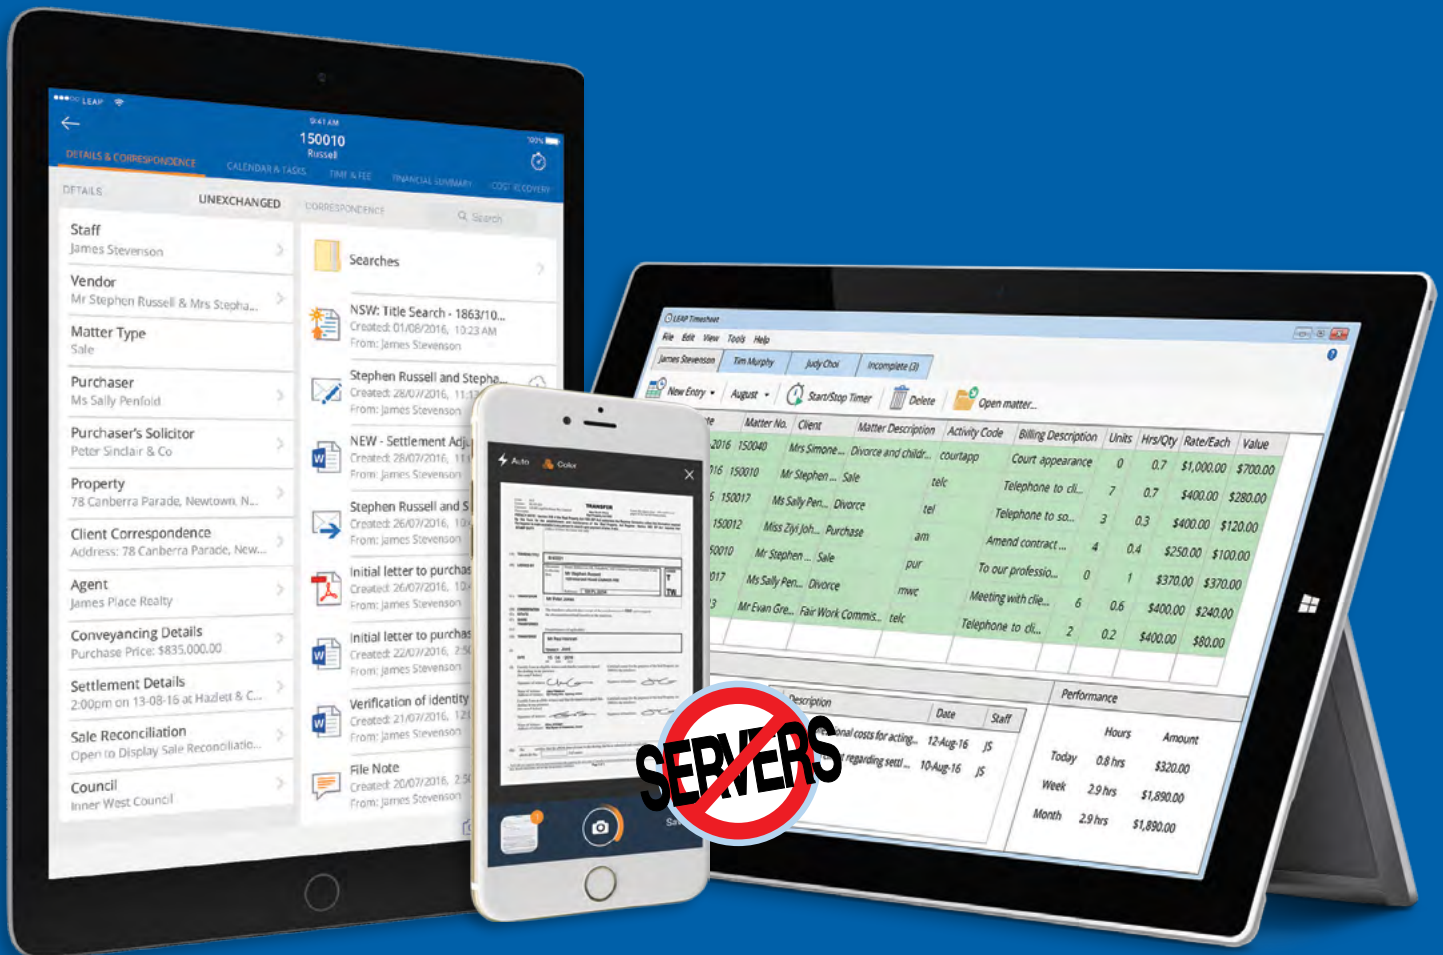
LEAP 9:41 AM 100%

150010
Russell

DETAILS & CORRESPONDENCE CALENDAR & TASKS TIME & FEE FINANCIAL SUMMARY COST RECOVERY

DETAILS UNEXCHANGED

Staff
James Stevenson

Vendor
Mr Stephen Russell & Mrs Stepha...

Matter Type
Sale

Purchaser
Ms Sally Penfold

Purchaser's Solicitor
Peter Sinclair & Co

Property
78 Canberra Parade, Newtown, N...

Client Correspondence
Address: 78 Canberra Parade, New...

Agent
James Place Realty

Conveyancing Details
Purchase Price: $835,000.00

Settlement Details
2:00pm on 13-08-16 at Hazlett & C...

Sale Reconciliation
Open to Display Sale Reconciliatio...

Council
Inner West Council

CORRESPONDENCE Search

Searches

NSW: Title Search - 1863/10...
Created: 01/08/2016, 10:23 AM
From: James Stevenson

Stephen Russell and Stepha...
Created: 28/07/2016, 11:1
From: James Stevenson

NEW - Settlement Adj...
Created: 28/07/2016, 11
From: James Stevenson

Stephen Russell and S...
Created: 26/07/2016, 10
From: James Stevenson

Initial letter to purchas...
Created: 26/07/2016, 10
From: James Stevenson

Initial letter to purchas...
Created: 22/07/2016, 2:5
From: James Stevenson

Verification of identity
Created: 21/07/2016, 12
From: James Stevenson

File Note
Created: 20/07/2016, 2:5
From: James Stevenson

Auto Color

TRANSFER

LEAP Timesheet
File Edit View Tools Help
James Stevenson Tim Murphy Judy Choi Incomplete (3)
New Entry August Start/Stop Timer Delete Open matter...

| Date | Matter No. | Client | Matter Description | Activity Code | Billing Description | Units | Hrs/Qty | Rate/Each | Value |
|---|---|---|---|---|---|---|---|---|---|
| 2016 | 150040 | Mrs Simone... | Divorce and childr... | courtapp | Court appearance | 0 | 0.7 | $1,000.00 | $700.00 |
| 16 | 150010 | Mr Stephen... | Sale | telc | Telephone to cli... | 7 | 0.7 | $400.00 | $280.00 |
| 5 | 150017 | Ms Sally Pen... | Divorce | tel | Telephone to so... | 3 | 0.3 | $400.00 | $120.00 |
| | 150012 | Miss Ziyi Joh... | Purchase | am | Amend contract... | 4 | 0.4 | $250.00 | $100.00 |
| | 50010 | Mr Stephen... | Sale | pur | To our professio... | 0 | 1 | $370.00 | $370.00 |
| | 017 | Ms Sally Pen... | Divorce | mwc | Meeting with clie... | 6 | 0.6 | $400.00 | $240.00 |
| | 3 | Mr Evan Gre... | Fair Work Commis... | telc | Telephone to cli... | 2 | 0.2 | $400.00 | $80.00 |

| Description | Date | Staff |
|---|---|---|
| ...nal costs for acting... | 12-Aug-16 | JS |
| ...regarding settl... | 10-Aug-16 | JS |

Performance

| | Hours | Amount |
|---|---|---|
| Today | 0.8 hrs | $320.00 |
| Week | 2.9 hrs | $1,890.00 |
| Month | 2.9 hrs | $1,890.00 |

SERVERS